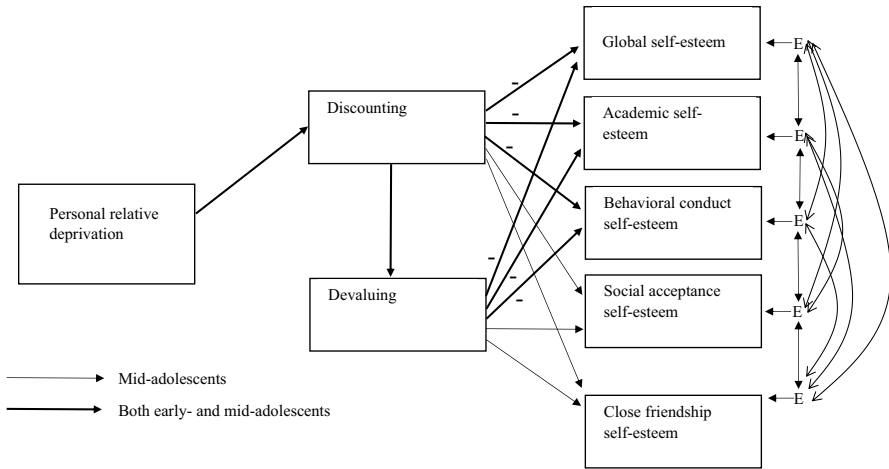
Personal relative deprivation

Discounting

Devaluing

Global self-esteem

Academic self-esteem

Behavioral conduct self-esteem

Social acceptance self-esteem

Close friendship self-esteem

-

-

-

-

-

-

E

E

E

E

E

Mid-adolescents

Both early- and mid-adolescents